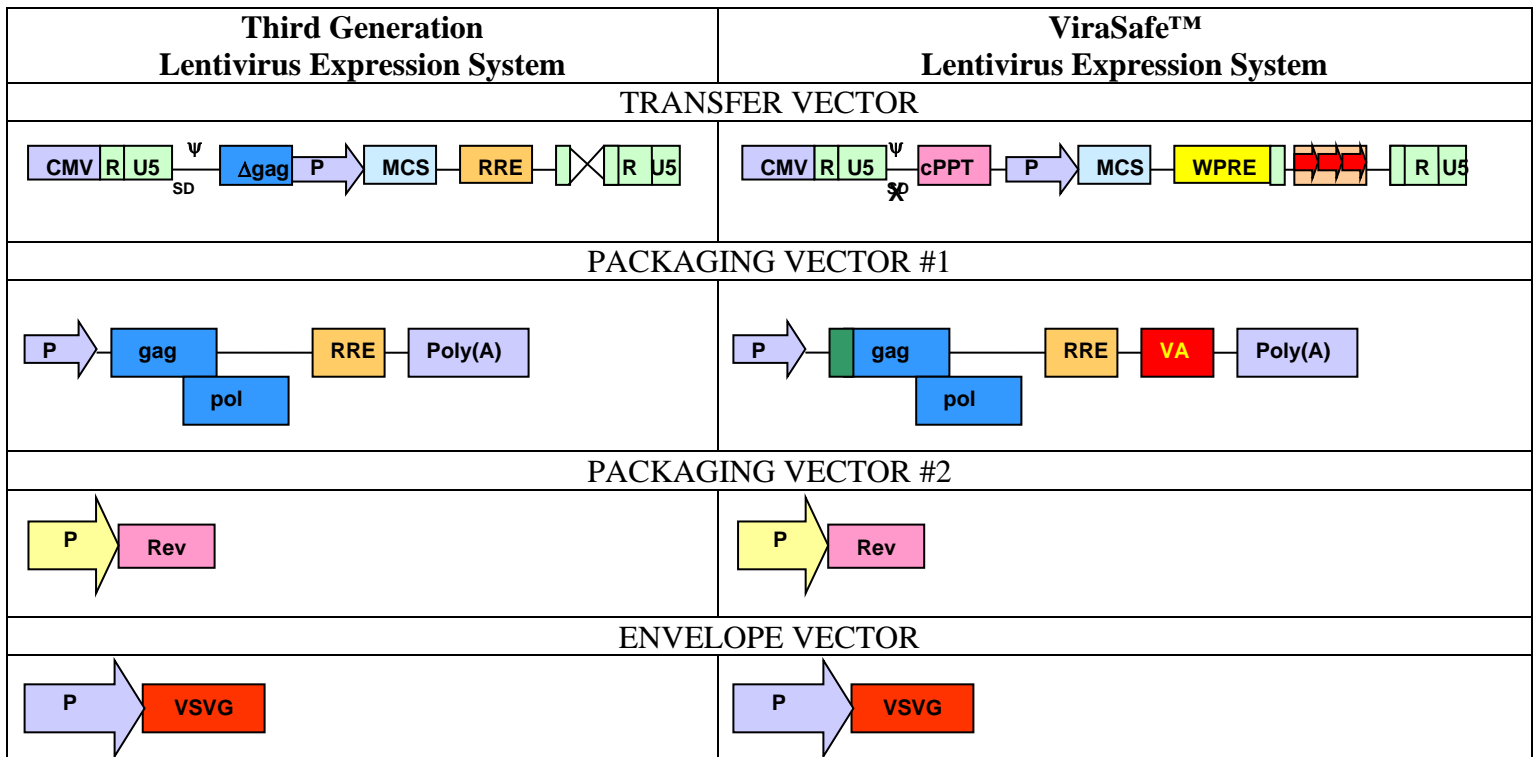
| Third Generation Lentivirus Expression System | ViraSafe™ Lentivirus Expression System |
|---|---|
| TRANSFER VECTOR | |
| CMV R U5 Ψ SD Δgag P MCS RRE R U5 | CMV R U5 Ψ SD cPPT P MCS WPRE R U5 |
| PACKAGING VECTOR #1 | |
| P gag pol RRE Poly(A) | P gag pol RRE VA Poly(A) |
| PACKAGING VECTOR #2 | |
| P Rev | P Rev |
| ENVELOPE VECTOR | |
| P VSVG | P VSVG |